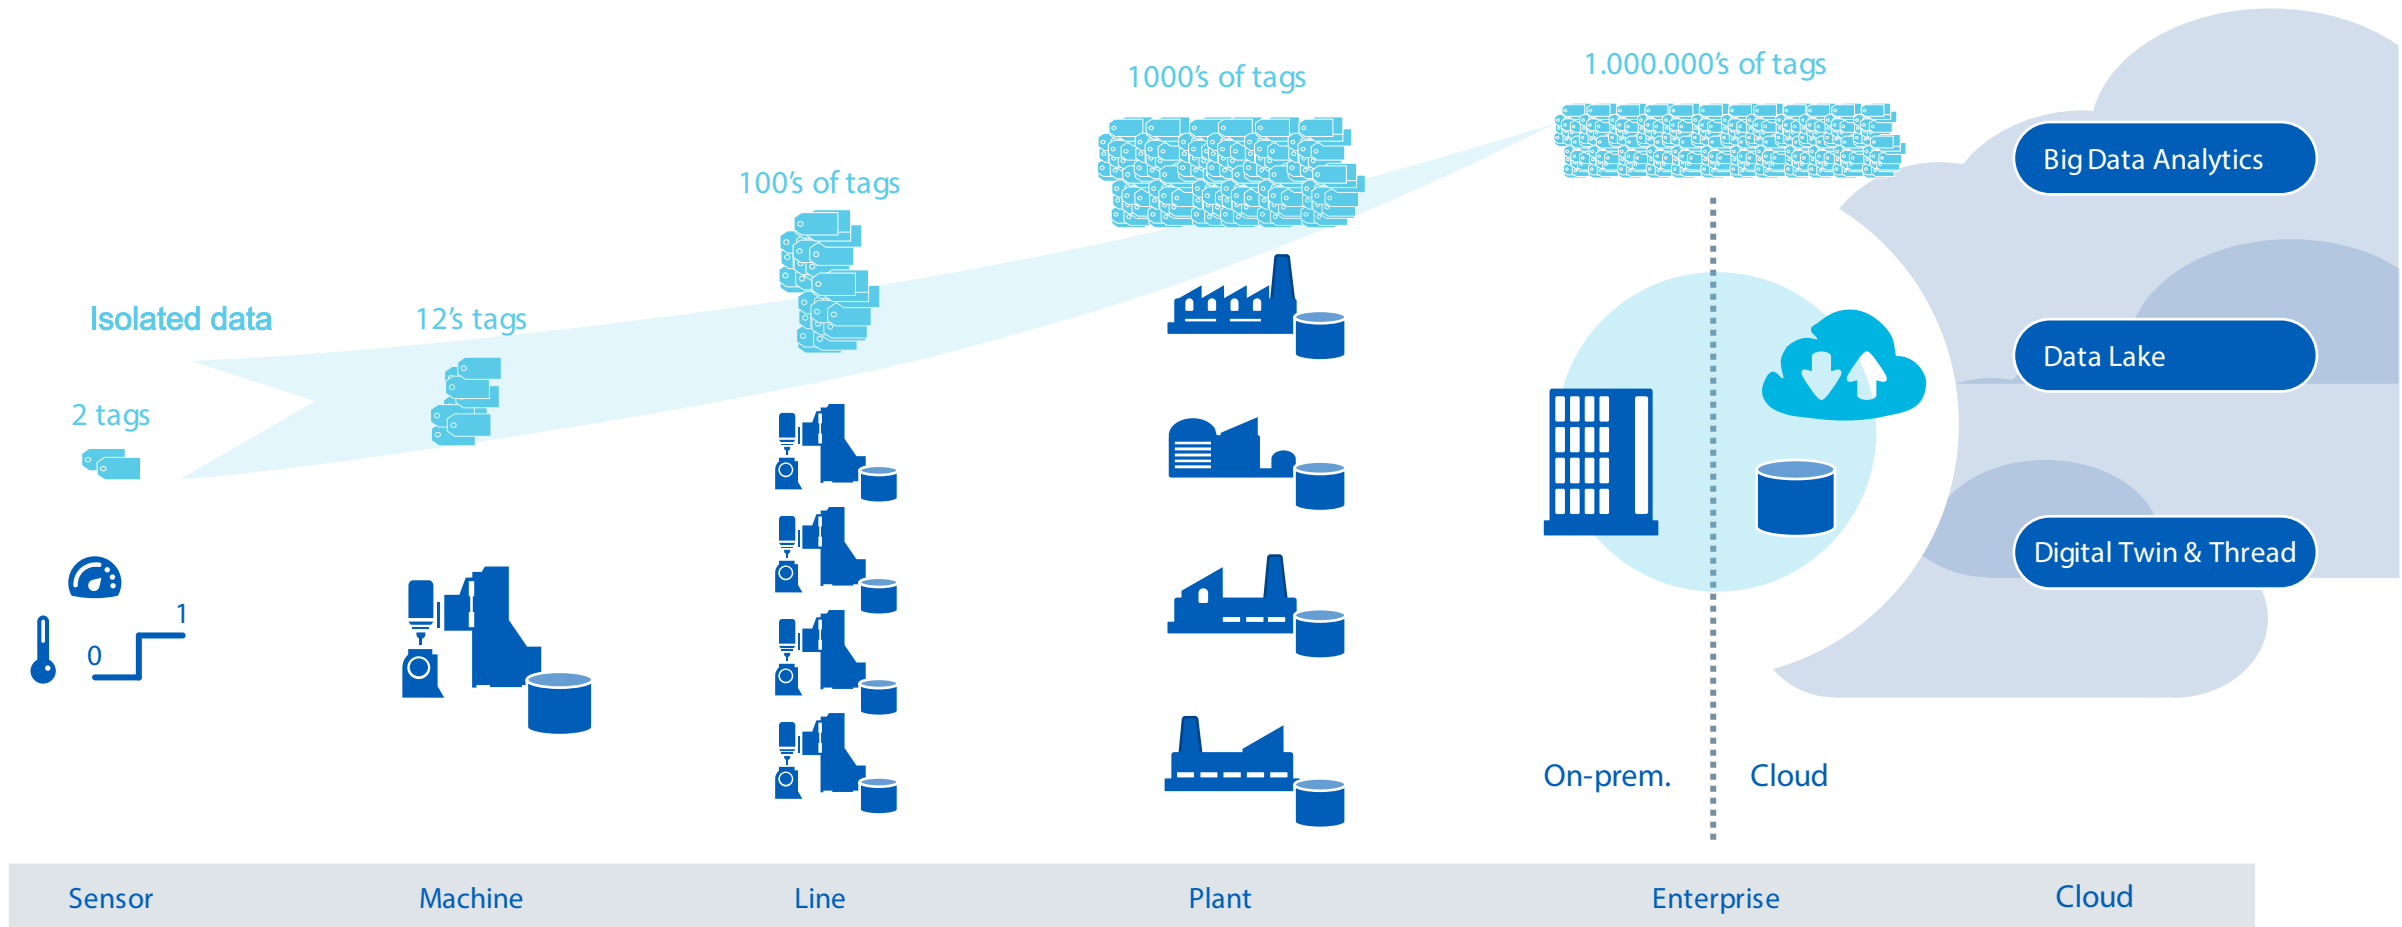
1.000.000's of tags

1000's of tags

100's of tags

Isolated data

12's tags

2 tags

Big Data Analytics

Data Lake

Digital Twin & Thread

1

0

On-prem.

Cloud

Sensor

Machine

Line

Plant

Enterprise

Cloud